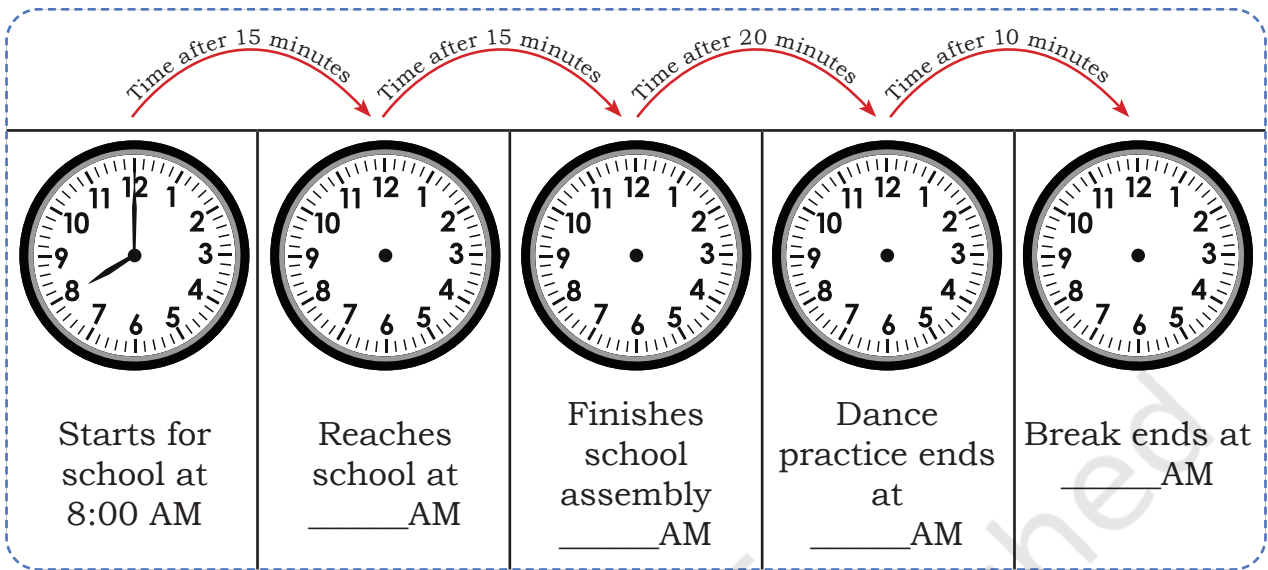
Time after 15 minutes
Time after 15 minutes
Time after 20 minutes
Time after 10 minutes

| 12 1 2 3 4 5 6 7 8 9 10 11 | 12 1 2 3 4 5 6 7 8 9 10 11 | 12 1 2 3 4 5 6 7 8 9 10 11 | 12 1 2 3 4 5 6 7 8 9 10 11 | 12 1 2 3 4 5 6 7 8 9 10 11 |
|---|---|---|---|---|
| Starts for school at 8:00 AM | Reaches school at ______AM | Finishes school assembly ______AM | Dance practice ends at ______AM | Break ends at ______AM |

hed